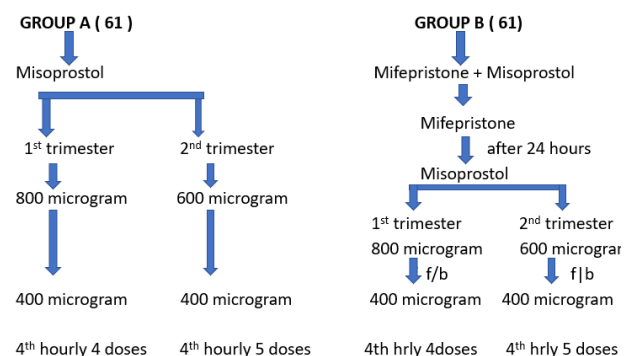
GROUP A ( 61 )

Misoprostol

1$^{st}$ trimester

800 microgram

400 microgram

4$^{th}$ hourly 4 doses

2$^{nd}$ trimester

600 microgram

400 microgram

4$^{th}$ hourly 5 doses

GROUP B ( 61)

Mifepristone + Misoprostol

Mifepristone

after 24 hours

Misoprostol

1$^{st}$ trimester

800 microgram

f/b

400 microgram

4th hrly 4doses

2$^{nd}$ trimester

600 micrograr

f|b

400 microgram

4$^{th}$ hrly 5 doses